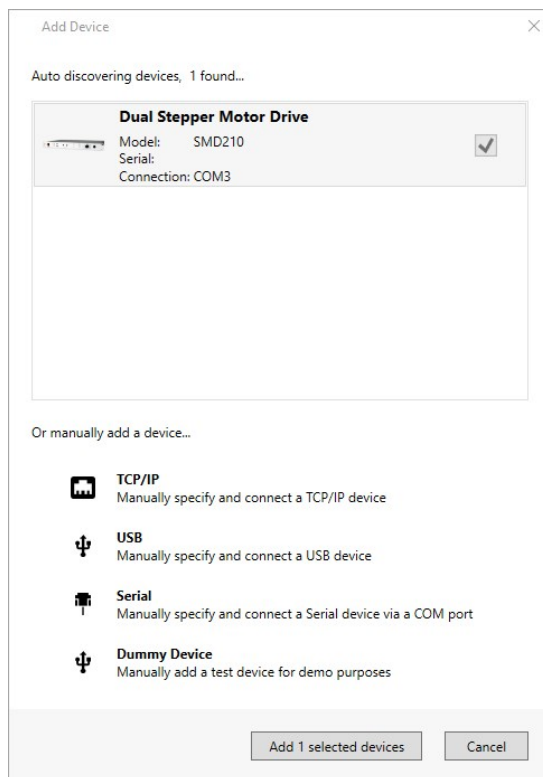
Add Device

Auto discovering devices, 1 found...

**Dual Stepper Motor Drive**
Model: SMD210
Serial:
Connection: COM3

Or manually add a device...

**TCP/IP**
Manually specify and connect a TCP/IP device

**USB**
Manually specify and connect a USB device

**Serial**
Manually specify and connect a Serial device via a COM port

**Dummy Device**
Manually add a test device for demo purposes

Add 1 selected devices

Cancel